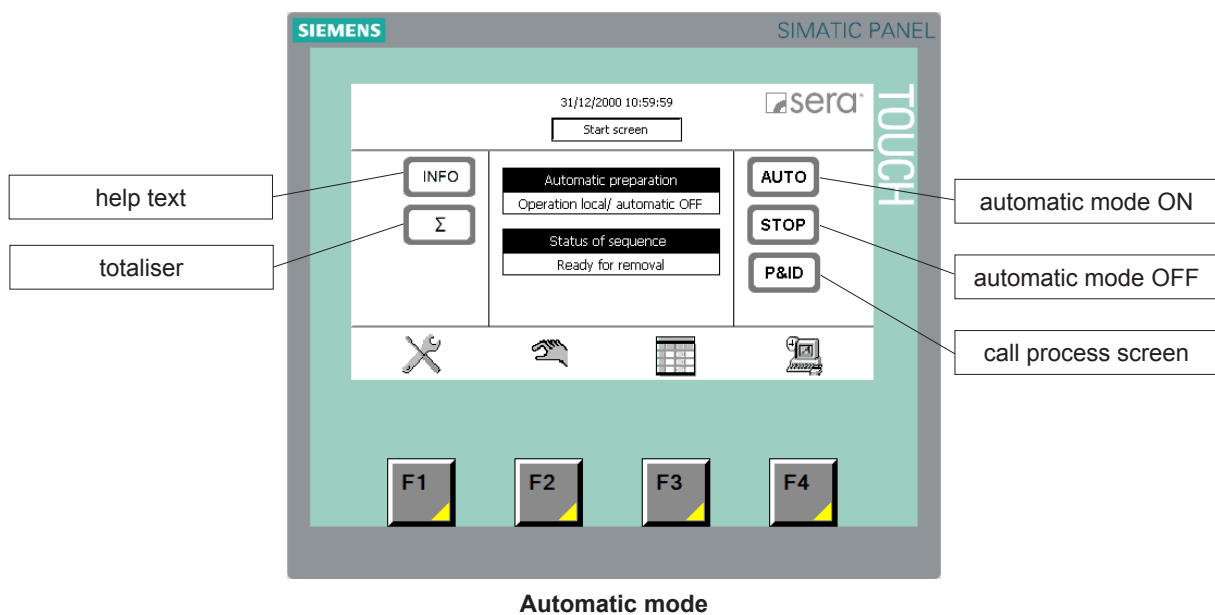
SIEMENS

SIMATIC PANEL

TOUCH

31/12/2000 10:59:59

Start screen

sera

help text

INFO

$\Sigma$

totaliser

Automatic preparation

Operation local/ automatic OFF

Status of sequence

Ready for removal

AUTO

STOP

P&ID

automatic mode ON

automatic mode OFF

call process screen

F1

F2

F3

F4

Automatic mode